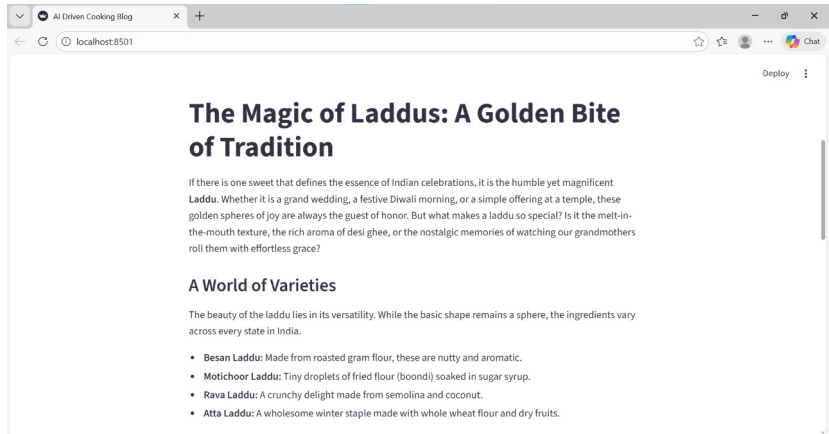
AI Driven Cooking Blog

localhost:8501

Chat

Deploy

The Magic of Laddus: A Golden Bite of Tradition

If there is one sweet that defines the essence of Indian celebrations, it is the humble yet magnificent **Laddu**. Whether it is a grand wedding, a festive Diwali morning, or a simple offering at a temple, these golden spheres of joy are always the guest of honor. But what makes a laddu so special? Is it the melt-in-the-mouth texture, the rich aroma of desi ghee, or the nostalgic memories of watching our grandmothers roll them with effortless grace?

A World of Varieties

The beauty of the laddu lies in its versatility. While the basic shape remains a sphere, the ingredients vary across every state in India.

- **Besan Laddu:** Made from roasted gram flour, these are nutty and aromatic.
- **Motichoor Laddu:** Tiny droplets of fried flour (boondi) soaked in sugar syrup.
- **Rava Laddu:** A crunchy delight made from semolina and coconut.
- **Atta Laddu:** A wholesome winter staple made with whole wheat flour and dry fruits.